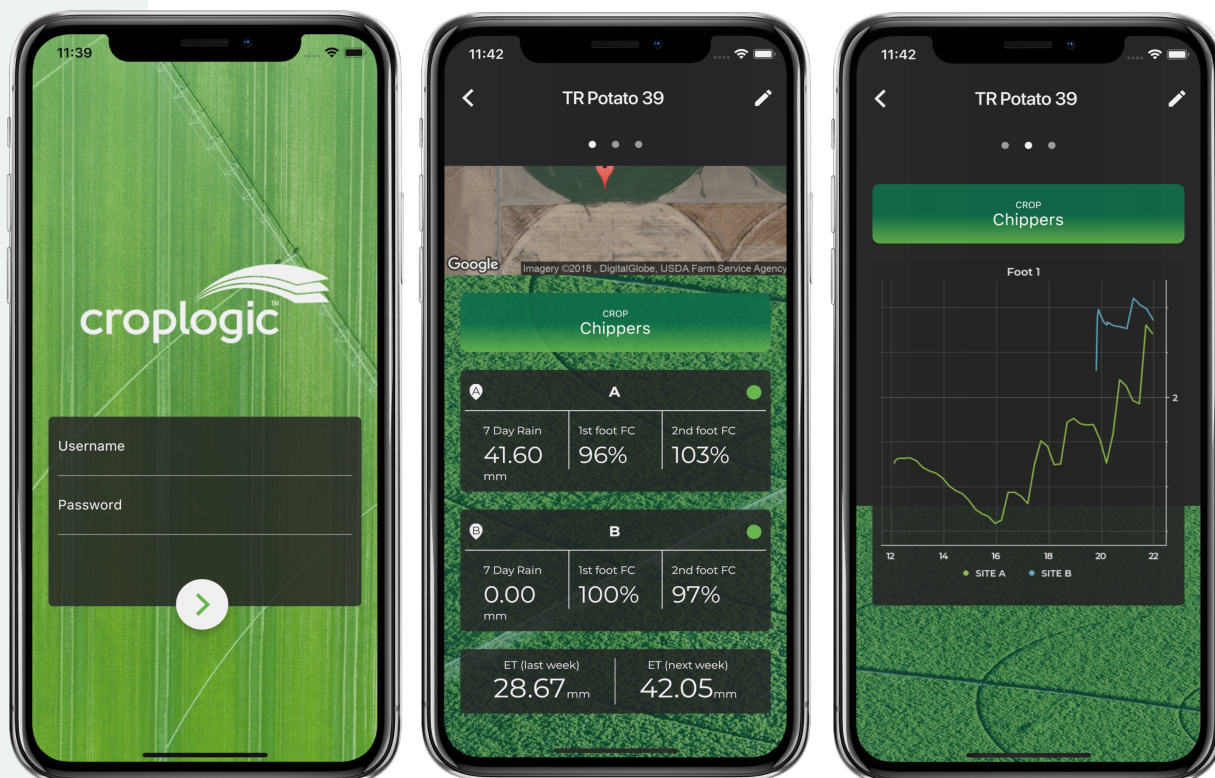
11:39

croplogic™

Username

Password

11:42

TR Potato 39

Google Imagery ©2018 , DigitalGlobe, USDA Farm Service Agency

CROP
Chippers

A

7 Day Rain
41.60
mm

1st foot FC
96%

2nd foot FC
103%

B

7 Day Rain
0.00
mm

1st foot FC
100%

2nd foot FC
97%

ET (last week)
28.67mm

ET (next week)
42.05mm

11:42

TR Potato 39

CROP
Chippers

Foot 1

2

12 14 16 18 20 22

SITE A SITE B